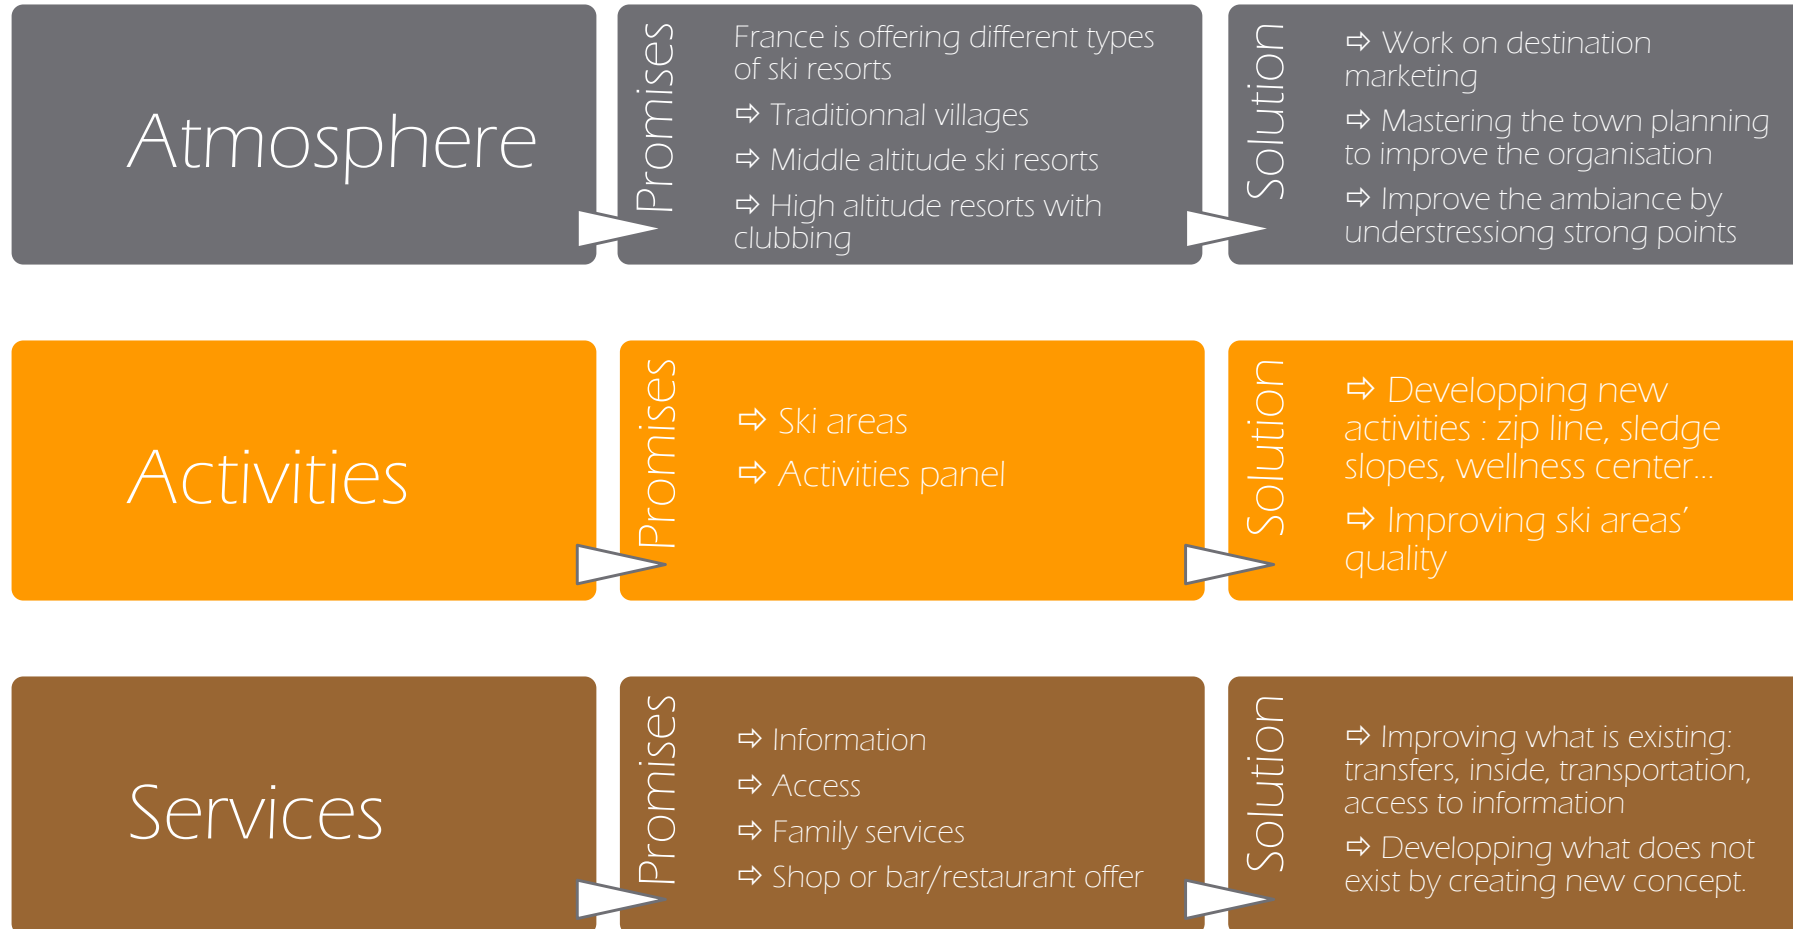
Atmosphere

Promises

France is offering different types of ski resorts

⇨ Traditionnal villages

⇨ Middle altitude ski resorts

⇨ High altitude resorts with clubbing

Solution

⇨ Work on destination marketing

⇨ Mastering the town planning to improve the organisation

⇨ Improve the ambiance by understressiong strong points

Activities

Promises

⇨ Ski areas

⇨ Activities panel

Solution

⇨ Developping new activities : zip line, sledge slopes, wellness center…

⇨ Improving ski areas' quality

Services

Promises

⇨ Information

⇨ Access

⇨ Family services

⇨ Shop or bar/restaurant offer

Solution

⇨ Improving what is existing: transfers, inside, transportation, access to information

⇨ Developping what does not exist by creating new concept.